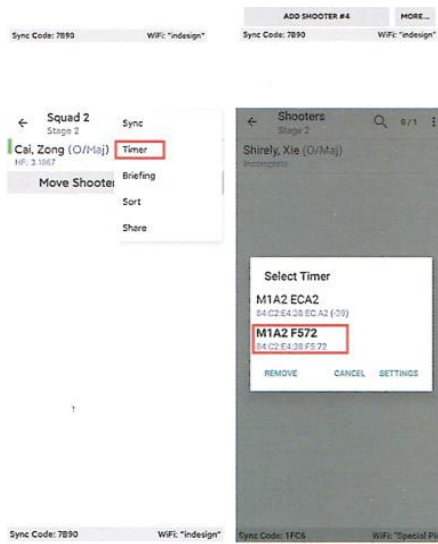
Sync Code: 7890 WiFi: "indesign"

ADD SHOOTER #4 MORE...

Sync Code: 7890 WiFi: "indesign"

Squad 2
Stage 2

Cai, Zong (O/Maj)
HF: 3.1867

Move Shooter

Sync
Timer
Briefing
Sort
Share

Shooters
Stage 2
0/1

Shirely, Xie (O/Maj)
Incomplete

Select Timer

M1A2 ECA2
84:C2:E4:38:EC:A2 (-39)

M1A2 F572
84:C2:E4:38:F5:72

REMOVE CANCEL SETTINGS

Sync Code: 7890 WiFi: "indesign"

Sync Code: 1FC6 WiFi: "Special P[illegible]